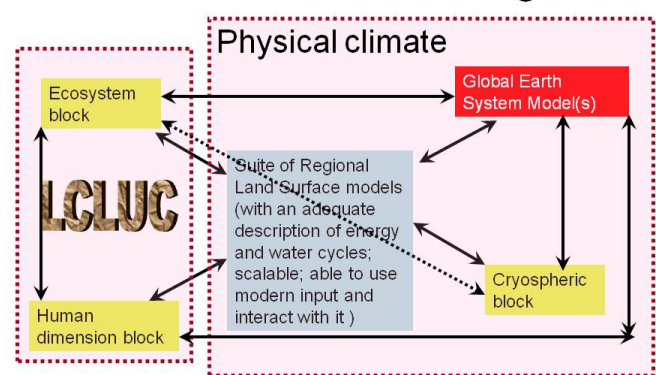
Physical climate

Ecosystem block

Global Earth System Model(s)

LCLUC

Suite of Regional Land Surface models (with an adequate description of energy and water cycles; scalable; able to use modern input and interact with it )

Cryospheric block

Human dimension block